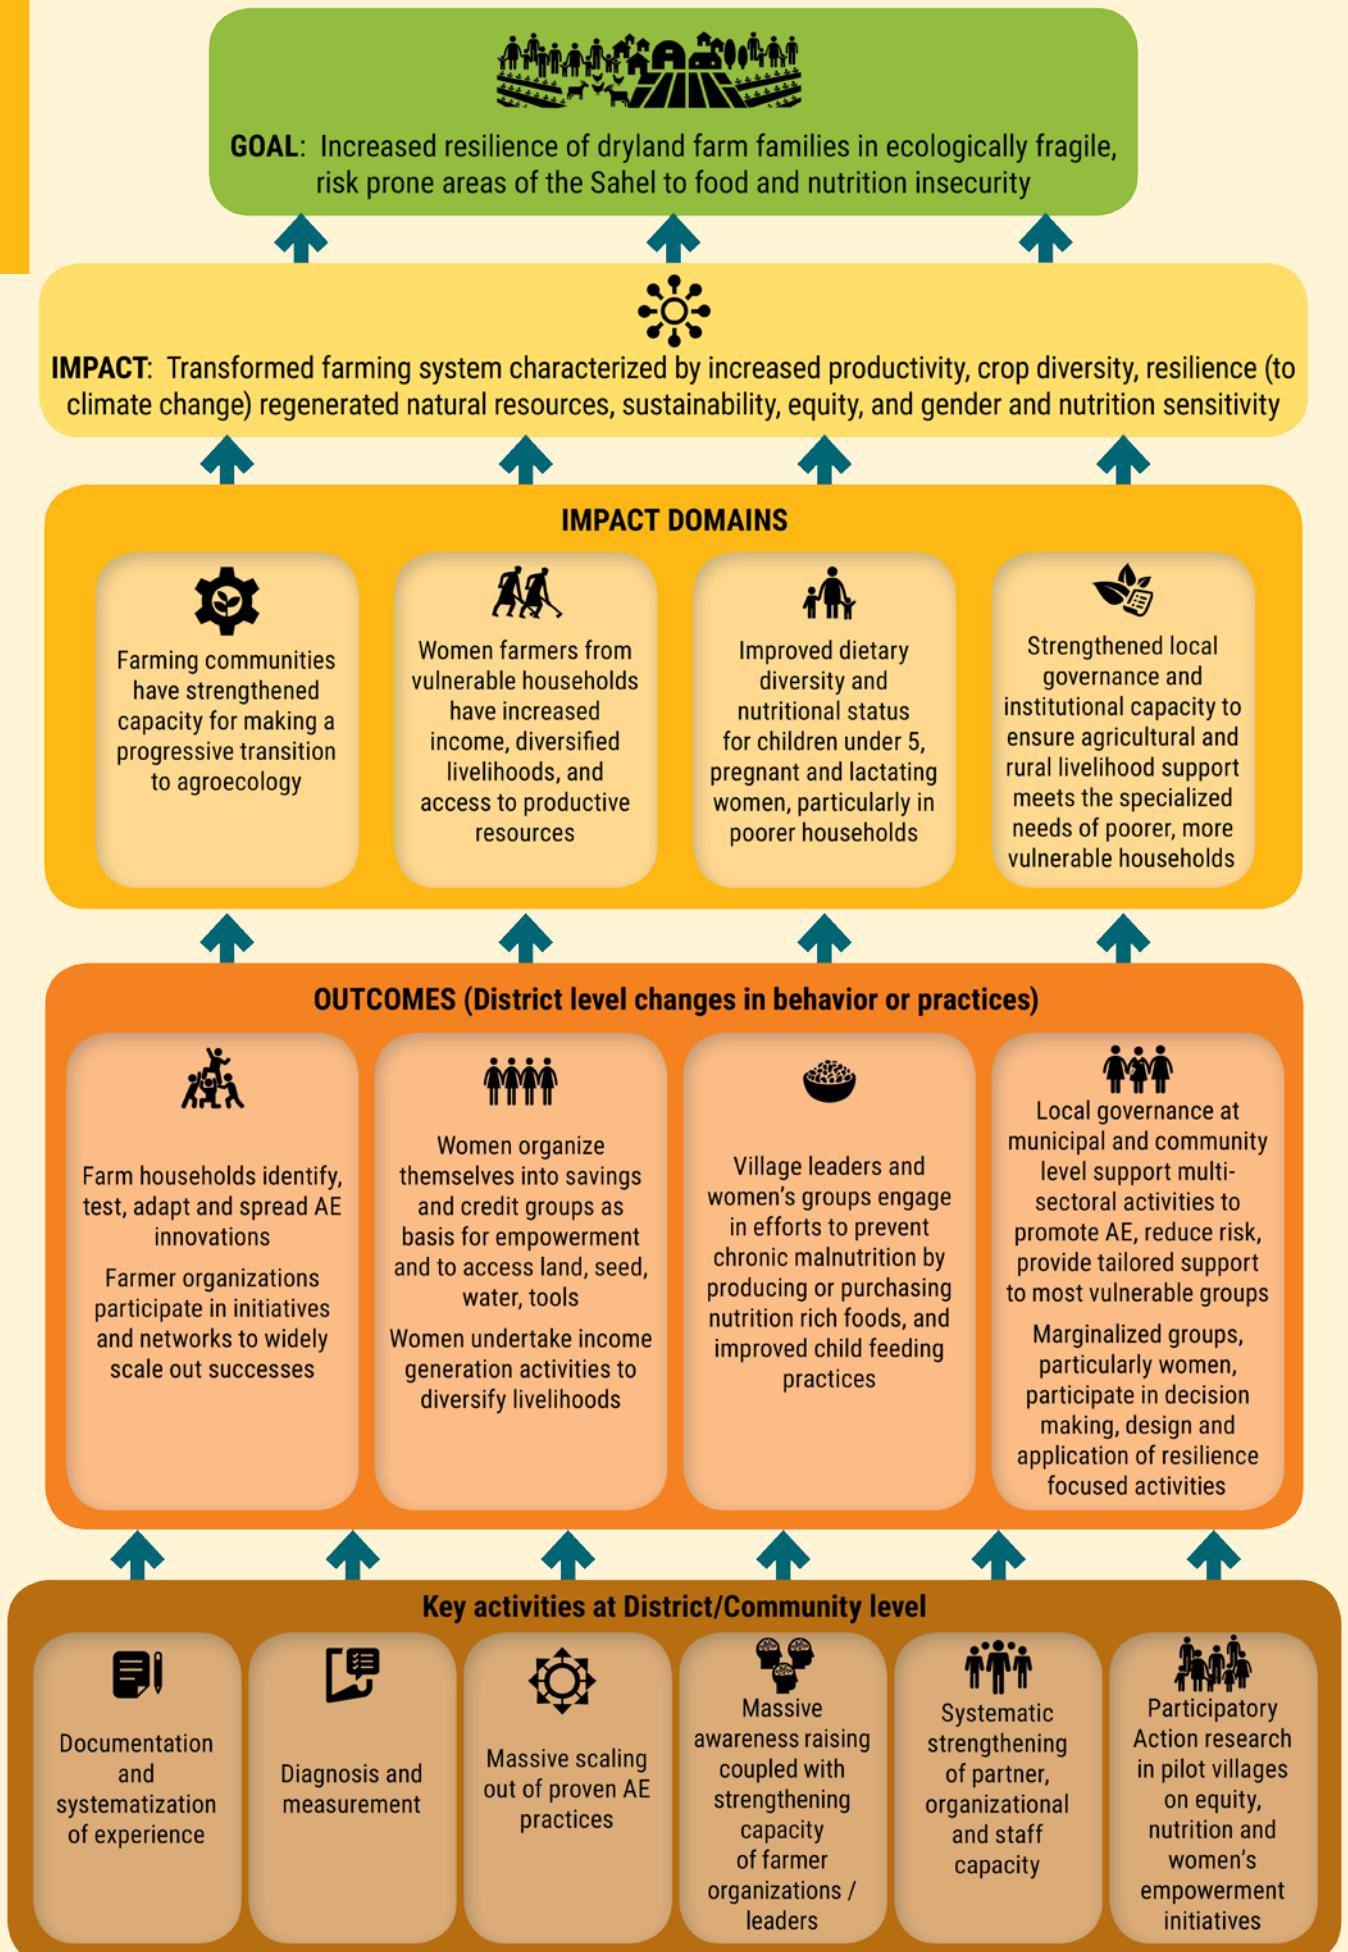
GOAL: Increased resilience of dryland farm families in ecologically fragile, risk prone areas of the Sahel to food and nutrition insecurity

IMPACT: Transformed farming system characterized by increased productivity, crop diversity, resilience (to climate change) regenerated natural resources, sustainability, equity, and gender and nutrition sensitivity

IMPACT DOMAINS

Farming communities have strengthened capacity for making a progressive transition to agroecology

Women farmers from vulnerable households have increased income, diversified livelihoods, and access to productive resources

Improved dietary diversity and nutritional status for children under 5, pregnant and lactating women, particularly in poorer households

Strengthened local governance and institutional capacity to ensure agricultural and rural livelihood support meets the specialized needs of poorer, more vulnerable households

OUTCOMES (District level changes in behavior or practices)

Farm households identify, test, adapt and spread AE innovations

Farmer organizations participate in initiatives and networks to widely scale out successes

Women organize themselves into savings and credit groups as basis for empowerment and to access land, seed, water, tools

Women undertake income generation activities to diversify livelihoods

Village leaders and women's groups engage in efforts to prevent chronic malnutrition by producing or purchasing nutrition rich foods, and improved child feeding practices

Local governance at municipal and community level support multi-sectoral activities to promote AE, reduce risk, provide tailored support to most vulnerable groups

Marginalized groups, particularly women, participate in decision making, design and application of resilience focused activities

Key activities at District/Community level

Documentation and systematization of experience

Diagnosis and measurement

Massive scaling out of proven AE practices

Massive awareness raising coupled with strengthening capacity of farmer organizations / leaders

Systematic strengthening of partner, organizational and staff capacity

Participatory Action research in pilot villages on equity, nutrition and women's empowerment initiatives